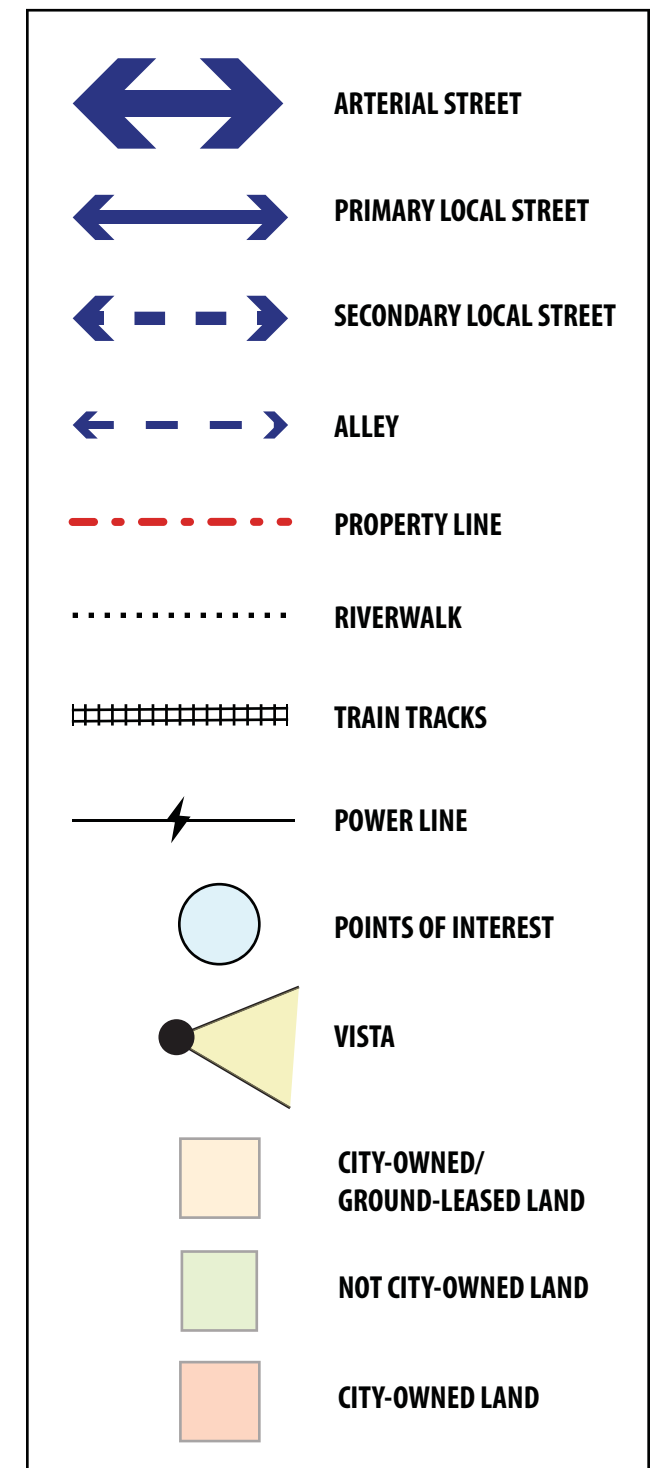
ARTERIAL STREET

PRIMARY LOCAL STREET

SECONDARY LOCAL STREET

ALLEY

PROPERTY LINE

RIVERWALK

TRAIN TRACKS

POWER LINE

POINTS OF INTEREST

VISTA

CITY-OWNED/
GROUND-LEASED LAND

NOT CITY-OWNED LAND

CITY-OWNED LAND